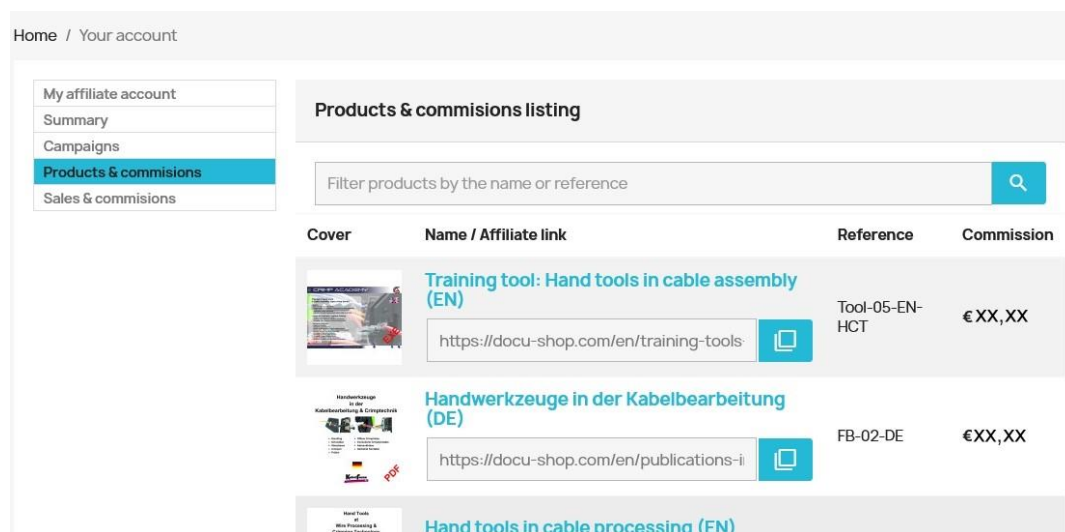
Home / Your account

My affiliate account
Summary
Campaigns
Products & commisions
Sales & commisions

Products & commisions listing

Filter products by the name or reference

| Cover | Name / Affiliate link | Reference | Commission |
|---|---|---|---|
| CRIMP ACADEMY | Training tool: Hand tools in cable assembly (EN) https://docu-shop.com/en/training-tools- | Tool-05-EN-HCT | €XX,XX |
| Handwerkzeuge in der Kabelbearbeitung & Crimptechnik PDF | Handwerkzeuge in der Kabelbearbeitung (DE) https://docu-shop.com/en/publications-i | FB-02-DE | €XX,XX |
| Hand Tools of Wire Processing & | Hand tools in cable processing (EN) | | |